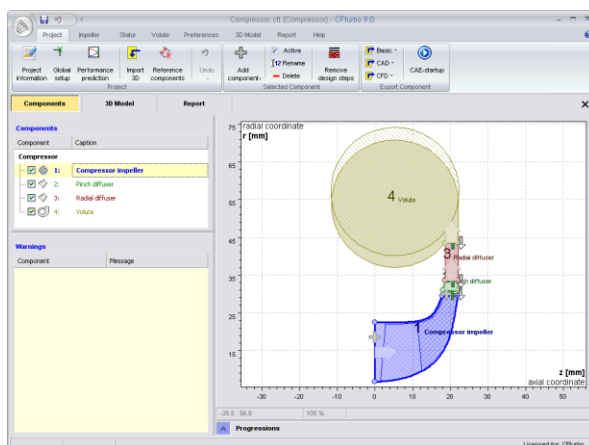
Compressor.cft (Compressor) - CFturbo 9.0

Project Impeller Stator Volute Preferences 3D Model Report Help

Project information Global setup Performance prediction Import 3D Reference components Undo
Project

Add component Active Rename Delete Remove design steps
Selected Component

Basic CAD CFD CAE-startup
Export Component

Components 3D Model Report

Components

| Component | Caption |
|---|---|
| Compressor | |
| 1: | Compressor impeller |
| 2: | Pinch diffuser |
| 3: | Radial diffuser |
| 4: | Volute |

Warnings

| Component | Message |
|---|---|

75 radial coordinate
r [mm]
65
55
45
35
25
15

4 Volute
3 Radial diffuser
2 Pinch diffuser
1 Compressor impeller

z [mm]
axial coordinate

-30 -20 -10 0 10 20 30 40 50

-35.5 ; 56.9 105 %

Progressions

Licensed for: CFturbo